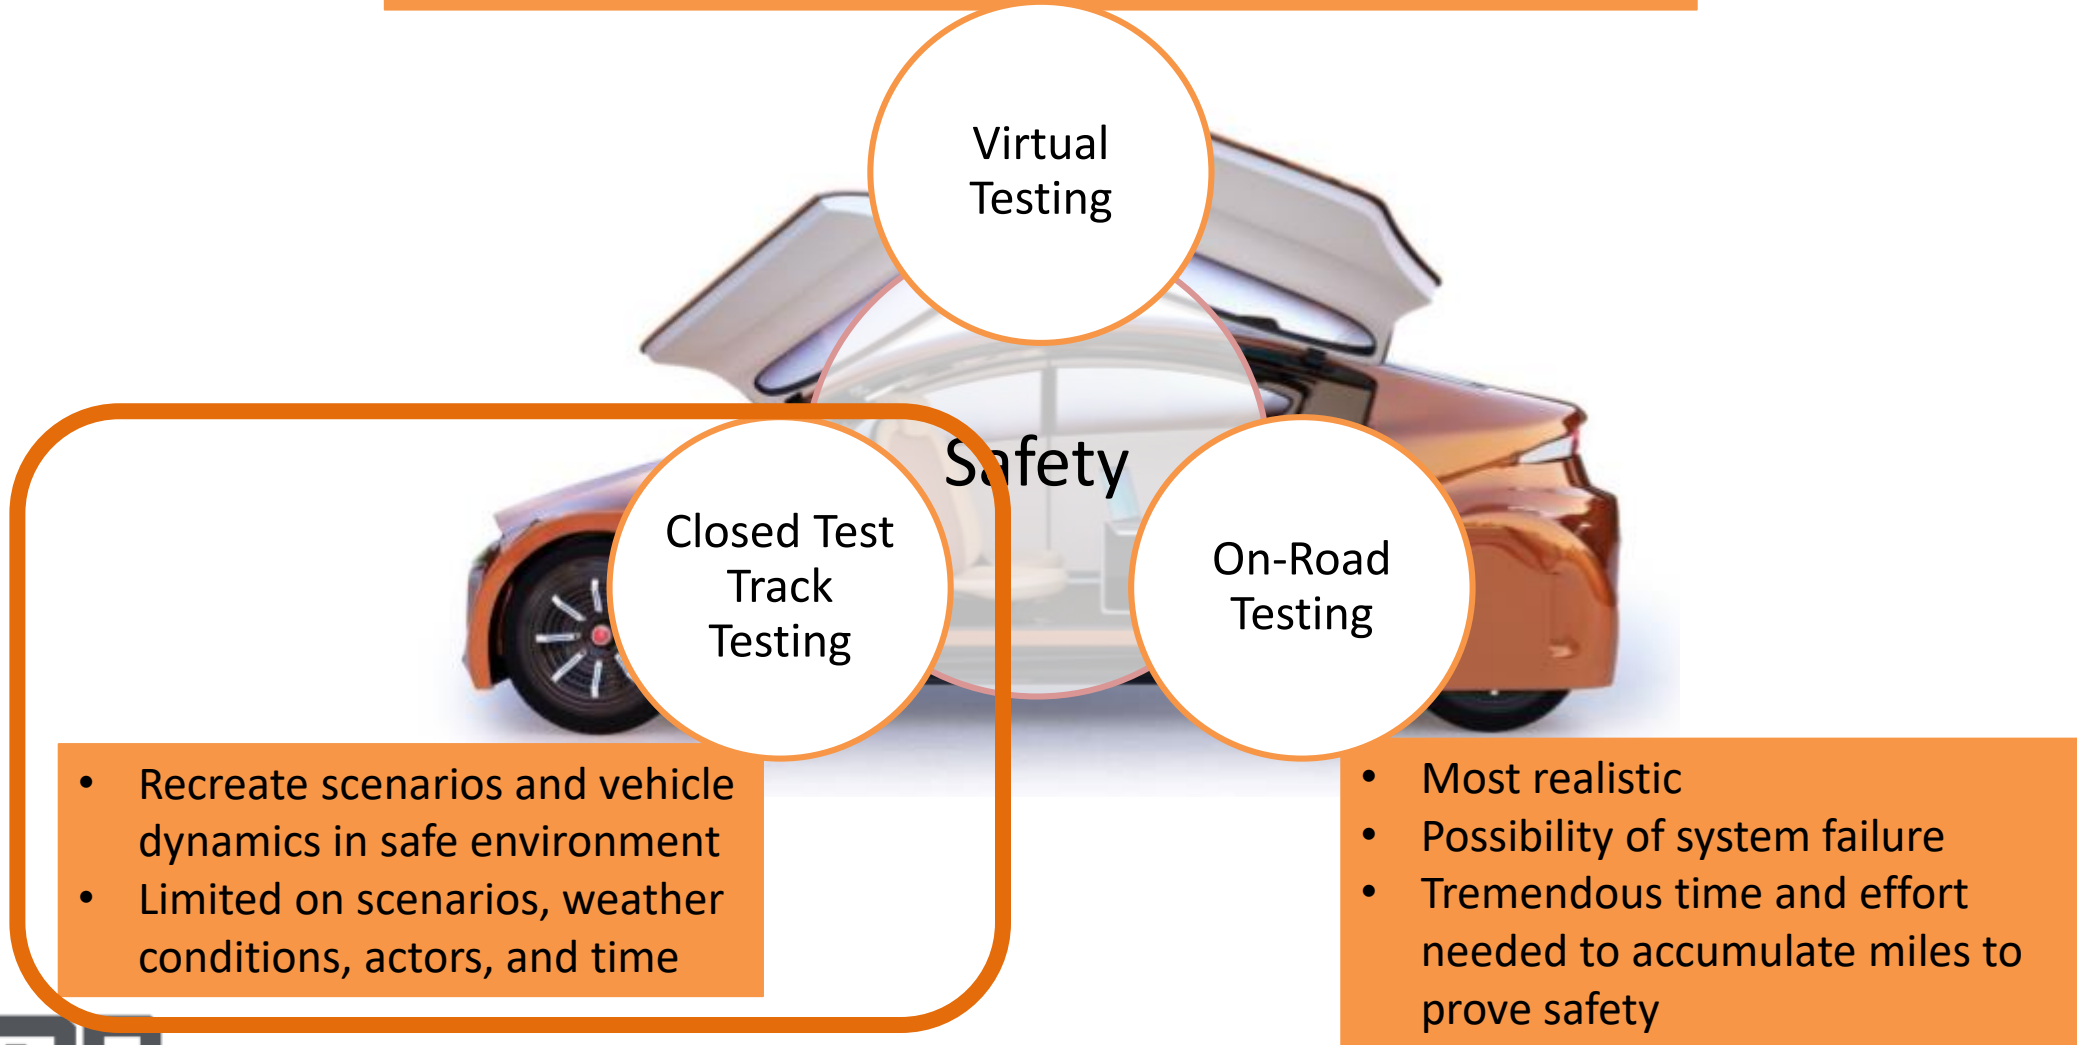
Virtual Testing

Safety

Closed Test Track Testing

On-Road Testing

- Recreate scenarios and vehicle dynamics in safe environment
- Limited on scenarios, weather conditions, actors, and time

- Most realistic
- Possibility of system failure
- Tremendous time and effort needed to accumulate miles to prove safety